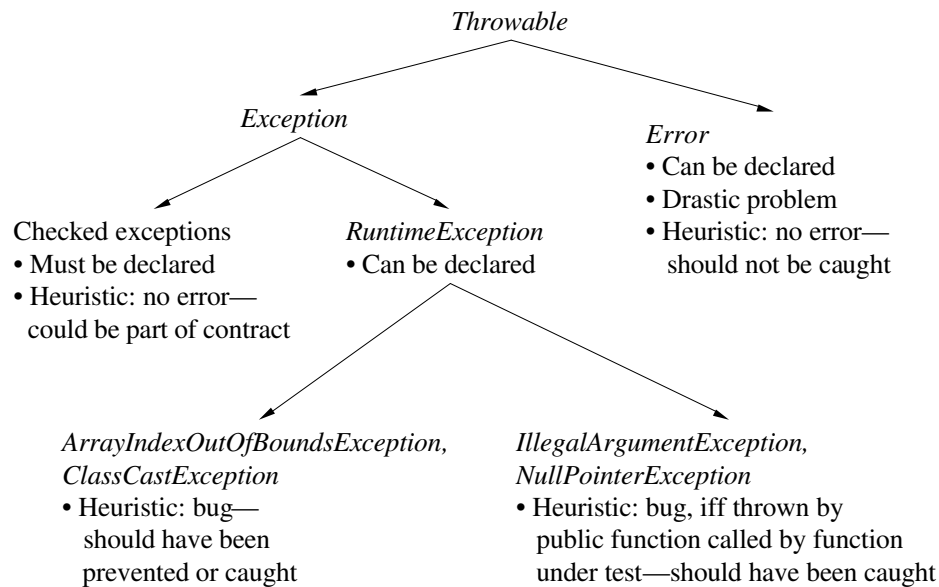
Throwable

Exception

Error
• Can be declared
• Drastic problem
• Heuristic: no error—should not be caught

Checked exceptions
• Must be declared
• Heuristic: no error—could be part of contract

RuntimeException
• Can be declared

ArrayIndexOutOfBoundsException, ClassCastException
• Heuristic: bug—should have been prevented or caught

IllegalArgumentException, NullPointerException
• Heuristic: bug, iff thrown by public function called by function under test—should have been caught